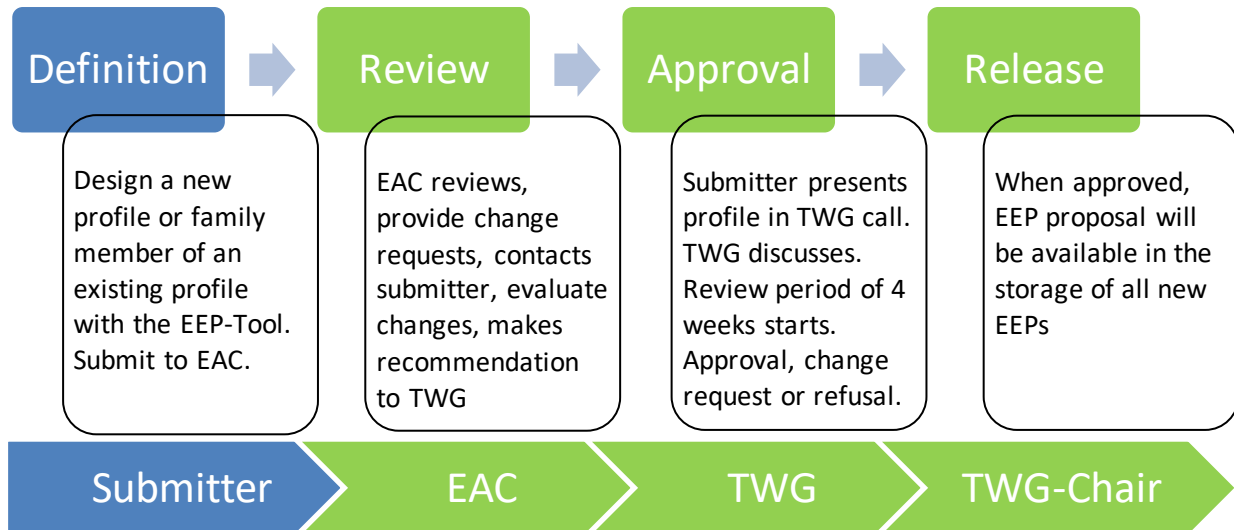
Definition

Design a new profile or family member of an existing profile with the EEP-Tool. Submit to EAC.

Review

EAC reviews, provide change requests, contacts submitter, evaluate changes, makes recommendation to TWG

Approval

Submitter presents profile in TWG call. TWG discusses. Review period of 4 weeks starts. Approval, change request or refusal.

Release

When approved, EEP proposal will be available in the storage of all new EEPs

Submitter

EAC

TWG

TWG-Chair